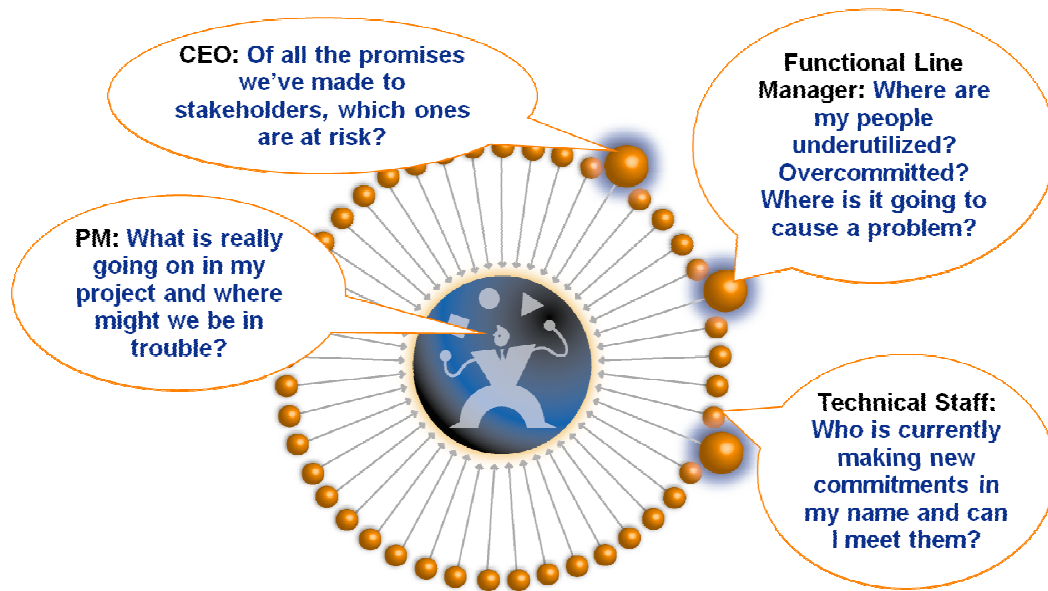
CEO: Of all the promises we've made to stakeholders, which ones are at risk?

Functional Line Manager: Where are my people underutilized? Overcommitted? Where is it going to cause a problem?

PM: What is really going on in my project and where might we be in trouble?

Technical Staff: Who is currently making new commitments in my name and can I meet them?